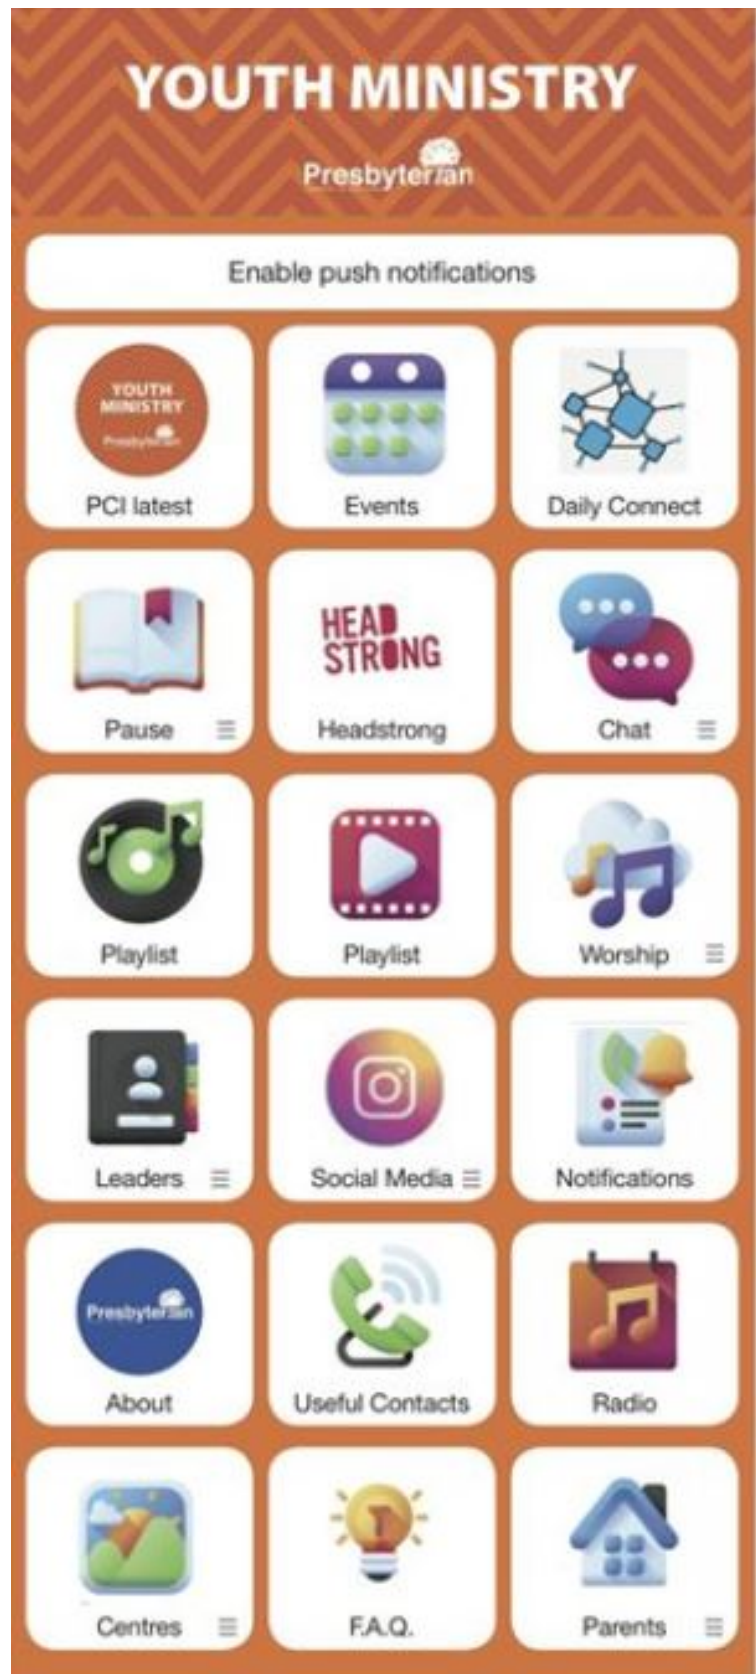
YOUTH MINISTRY
Presbyterian

Enable push notifications

YOUTH MINISTRY
Presbyterian
PCI latest

Events

Daily Connect

Pause

HEAD STRONG
Headstrong

Chat

Playlist

Playlist

Worship

Leaders

Social Media

Notifications

Presbyterian
About

Useful Contacts

Radio

Centres

F.A.Q.

Parents